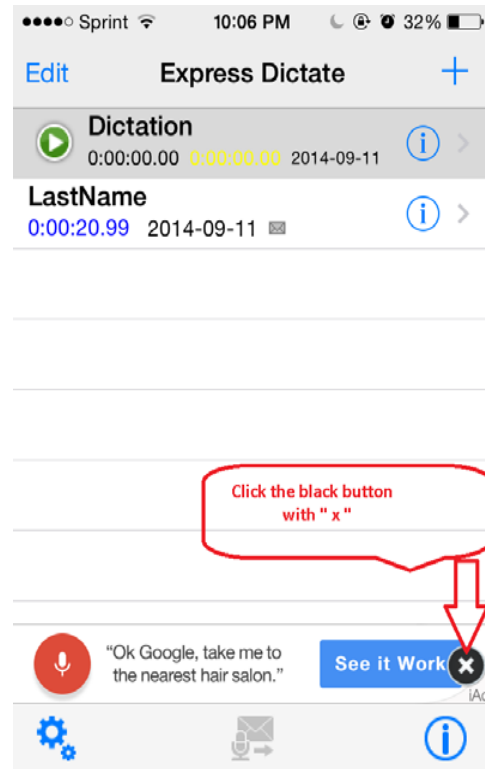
●●●●○ Sprint 10:06 PM 32%

Edit Express Dictate +

Dictation
0:00:00.00 0:00:00.00 2014-09-11

LastName
0:00:20.99 2014-09-11

Click the black button with " x "

"Ok Google, take me to the nearest hair salon."

See it Work

iAd